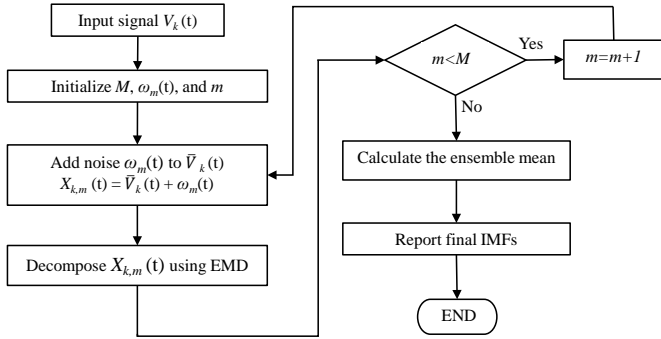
Input signal $V_k$(t)

Initialize $M$, $\omega_m$(t), and $m$

Add noise $\omega_m$(t) to $\bar{V}_k$(t)
$X_{k,m}$ (t) = $\bar{V}_k$(t) + $\omega_m$(t)

Decompose $X_{k,m}$ (t) using EMD

$m<M$

Yes

$m=m+1$

No

Calculate the ensemble mean

Report final IMFs

END